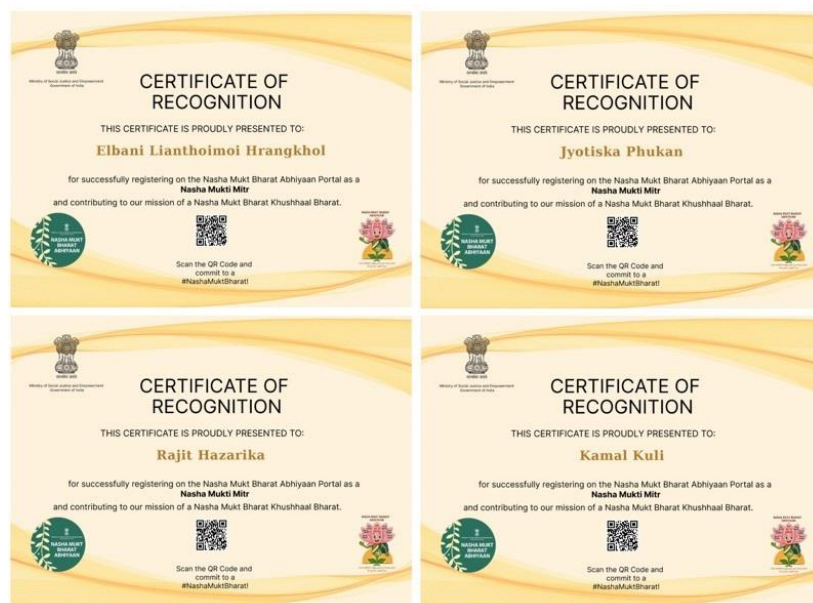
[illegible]
Ministry of Social Justice and Empowerment
Government of India

CERTIFICATE OF RECOGNITION

THIS CERTIFICATE IS PROUDLY PRESENTED TO:

Elbani Lianthoimoi Hrangkhol

for successfully registering on the Nasha Mukt Bharat Abhiyaan Portal as a **Nasha Mukti Mitr** and contributing to our mission of a Nasha Mukt Bharat Khushhaal Bharat.

NASHA MUKT BHARAT ABHIYAAN

Scan the QR Code and commit to a #NashaMuktBharat!

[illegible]
Ministry of Social Justice and Empowerment
Government of India

CERTIFICATE OF RECOGNITION

THIS CERTIFICATE IS PROUDLY PRESENTED TO:

Jyotiska Phukan

for successfully registering on the Nasha Mukt Bharat Abhiyaan Portal as a **Nasha Mukti Mitr** and contributing to our mission of a Nasha Mukt Bharat Khushhaal Bharat.

NASHA MUKT BHARAT ABHIYAAN

Scan the QR Code and commit to a #NashaMuktBharat!

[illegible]
Ministry of Social Justice and Empowerment
Government of India

CERTIFICATE OF RECOGNITION

THIS CERTIFICATE IS PROUDLY PRESENTED TO:

Rajit Hazarika

for successfully registering on the Nasha Mukt Bharat Abhiyaan Portal as a **Nasha Mukti Mitr** and contributing to our mission of a Nasha Mukt Bharat Khushhaal Bharat.

NASHA MUKT BHARAT ABHIYAAN

Scan the QR Code and commit to a #NashaMuktBharat!

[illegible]
Ministry of Social Justice and Empowerment
Government of India

CERTIFICATE OF RECOGNITION

THIS CERTIFICATE IS PROUDLY PRESENTED TO:

Kamal Kuli

for successfully registering on the Nasha Mukt Bharat Abhiyaan Portal as a **Nasha Mukti Mitr** and contributing to our mission of a Nasha Mukt Bharat Khushhaal Bharat.

NASHA MUKT BHARAT ABHIYAAN

Scan the QR Code and commit to a #NashaMuktBharat!